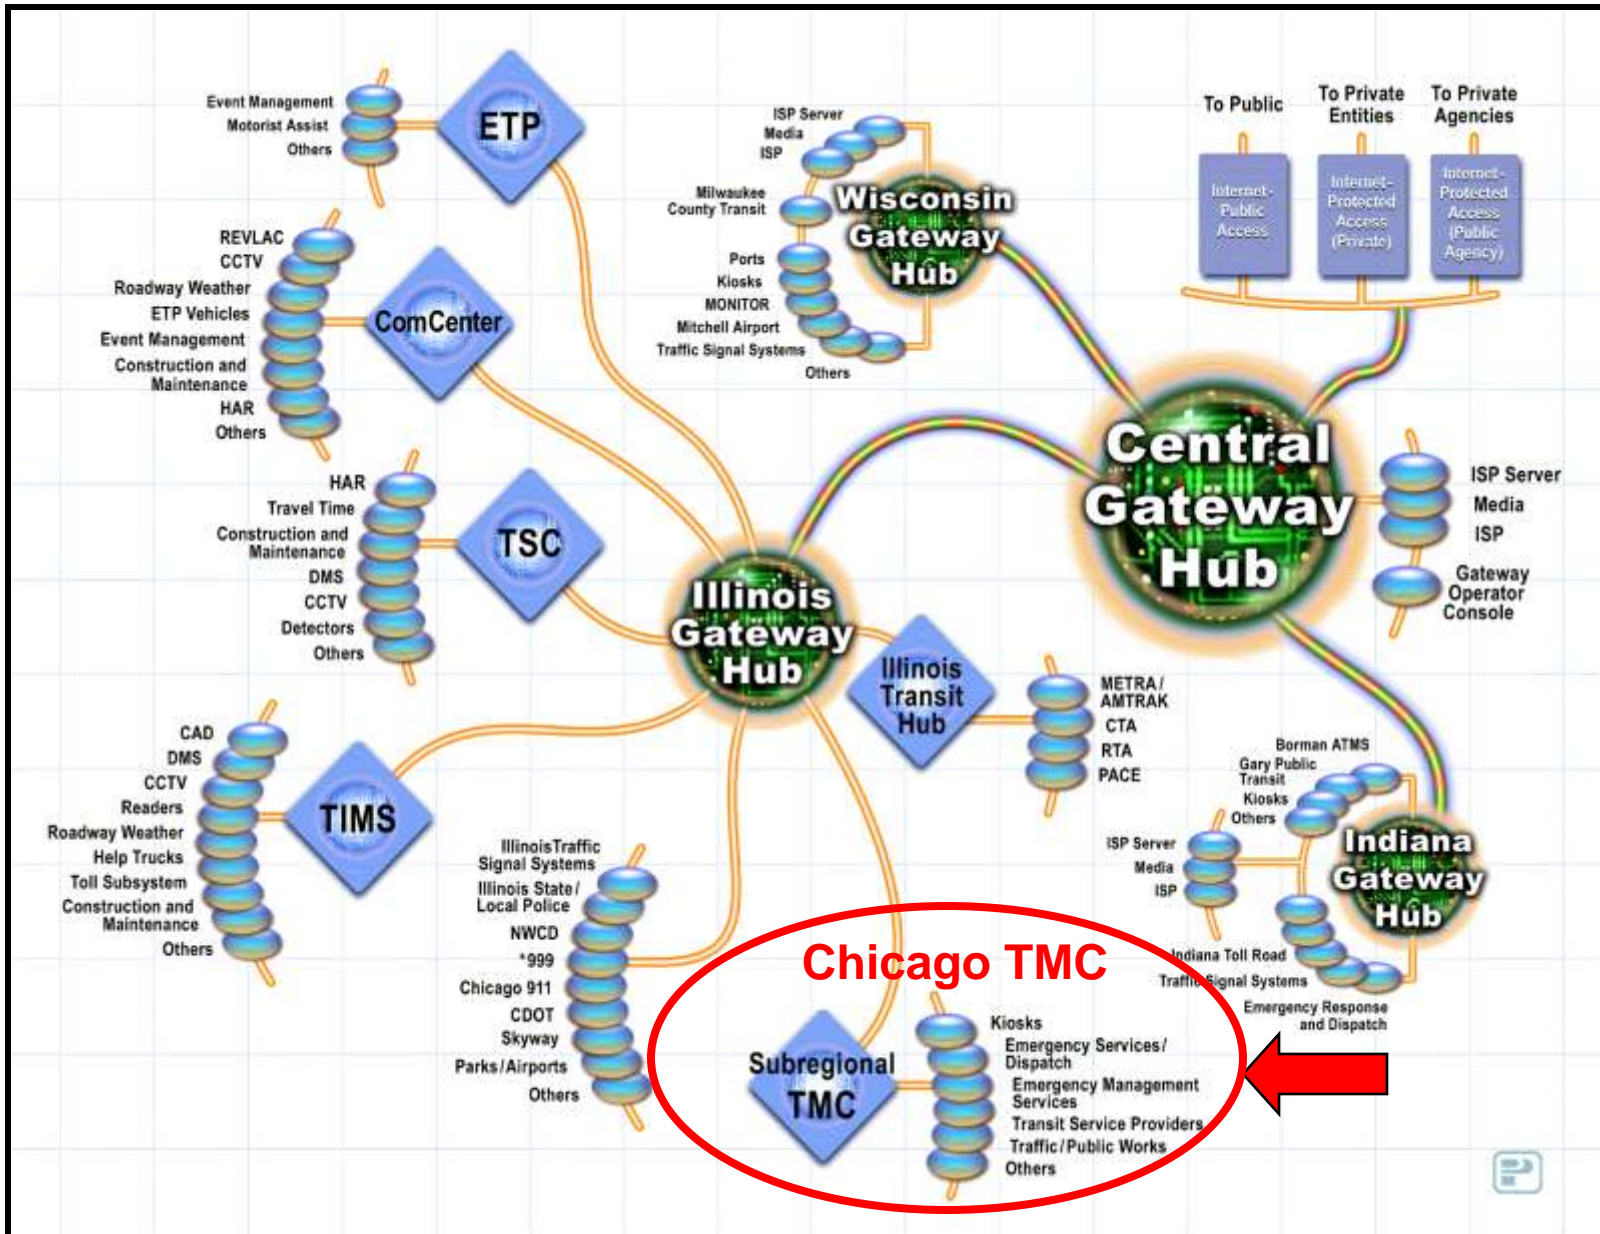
Event Management
Motorist Assist
Others

ETP

REVLAC
CCTV
Roadway Weather
ETP Vehicles
Event Management
Construction and Maintenance
HAR
Others

ComCenter

HAR
Travel Time
Construction and Maintenance
DMS
CCTV
Detectors
Others

TSC

CAD
DMS
CCTV
Readers
Roadway Weather
Help Trucks
Toll Subsystem
Construction and Maintenance
Others

TIMS

ISP Server
Media
ISP
Milwaukee County Transit
Ports
Kiosks
MONITOR
Mitchell Airport
Traffic Signal Systems
Others

Wisconsin Gateway Hub

To Public
To Private Entities
To Private Agencies

Internet-Public Access
Internet-Protected Access (Private)
Internet-Protected Access (Public Agency)

Central Gateway Hub

ISP Server
Media
ISP
Gateway Operator Console

Illinois Gateway Hub

Illinois Transit Hub

METRA/ AMTRAK
CTA
RTA
PACE

Illinois Traffic Signal Systems
Illinois State/ Local Police
NWCD
*999
Chicago 911
CDOT
Skyway
Parks/Airports
Others

Borman ATMS
Gary Public Transit
Kiosks
Others
ISP Server
Media
ISP
Indiana Toll Road
Traffic Signal Systems
Emergency Response and Dispatch

Indiana Gateway Hub

Chicago TMC

Subregional TMC

Kiosks
Emergency Services/ Dispatch
Emergency Management Services
Transit Service Providers
Traffic/Public Works
Others